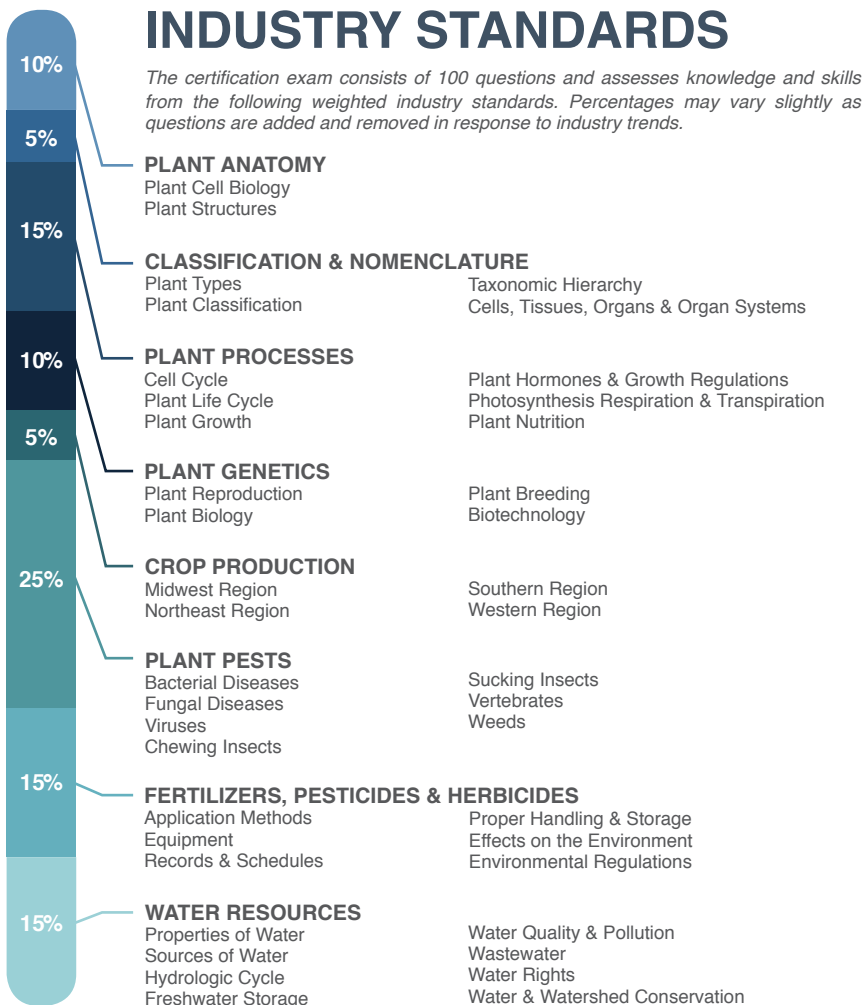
10%
5%
15%
10%
5%
25%
15%
15%

INDUSTRY STANDARDS

The certification exam consists of 100 questions and assesses knowledge and skills from the following weighted industry standards. Percentages may vary slightly as questions are added and removed in response to industry trends.

PLANT ANATOMY
Plant Cell Biology
Plant Structures

CLASSIFICATION & NOMENCLATURE
Plant Types
Plant Classification
Taxonomic Hierarchy
Cells, Tissues, Organs & Organ Systems

PLANT PROCESSES
Cell Cycle
Plant Life Cycle
Plant Growth
Plant Hormones & Growth Regulations
Photosynthesis Respiration & Transpiration
Plant Nutrition

PLANT GENETICS
Plant Reproduction
Plant Biology
Plant Breeding
Biotechnology

CROP PRODUCTION
Midwest Region
Northeast Region
Southern Region
Western Region

PLANT PESTS
Bacterial Diseases
Fungal Diseases
Viruses
Chewing Insects
Sucking Insects
Vertebrates
Weeds

FERTILIZERS, PESTICIDES & HERBICIDES
Application Methods
Equipment
Records & Schedules
Proper Handling & Storage
Effects on the Environment
Environmental Regulations

WATER RESOURCES
Properties of Water
Sources of Water
Hydrologic Cycle
Freshwater Storage
Water Quality & Pollution
Wastewater
Water Rights
Water & Watershed Conservation